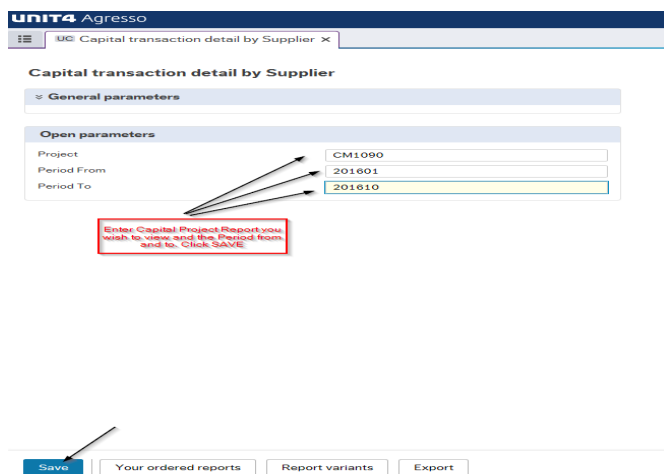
UNIT4 Agresso

UC Capital transaction detail by Supplier ✕

Capital transaction detail by Supplier

General parameters

Open parameters

| | |
|---|---|
| Project | CM1090 |
| Period From | 201601 |
| Period To | 201610 |

Enter Capital Project Report you wish to view and the Period from and to. Click SAVE

Save | Your ordered reports | Report variants | Export